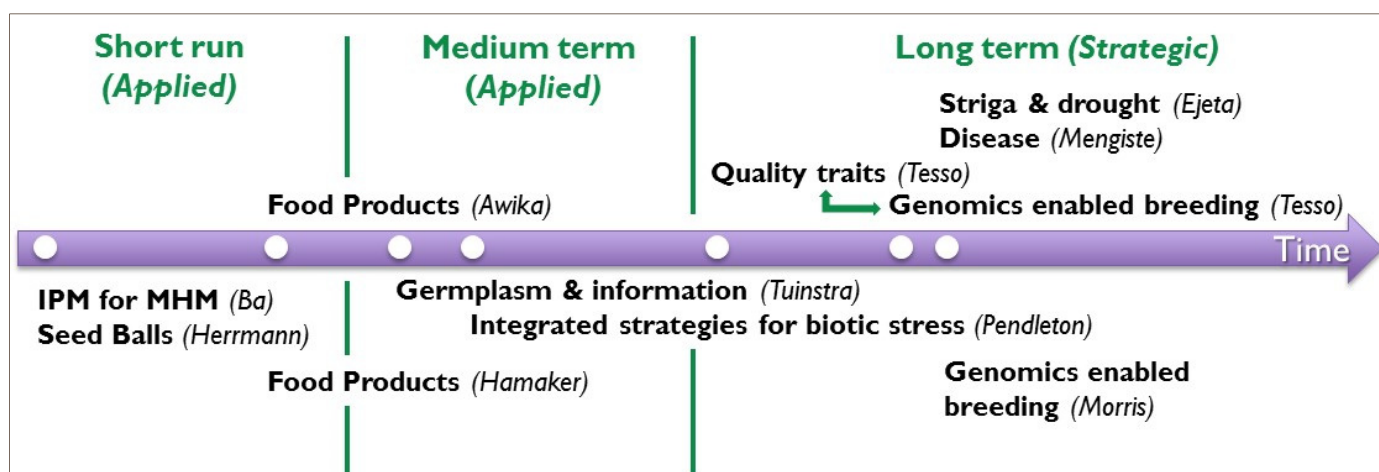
Short run (Applied)

Medium term (Applied)

Long term (Strategic)

Striga & drought (Ejeta)
Disease (Mengiste)

Quality traits (Tesso)

Food Products (Awika)

Genomics enabled breeding (Tesso)

Time

IPM for MHM (Ba)
Seed Balls (Herrmann)

Germplasm & information (Tuinstra)

Integrated strategies for biotic stress (Pendleton)

Food Products (Hamaker)

Genomics enabled breeding (Morris)